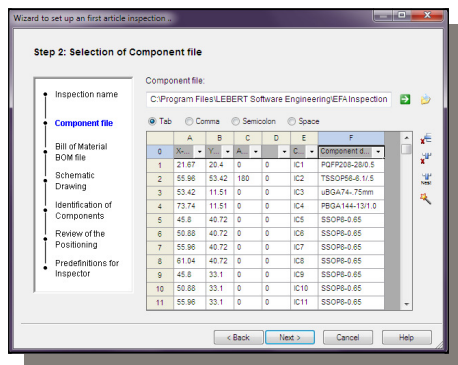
Wizard to set up an first article inspection ...

Step 2: Selection of Component file

Inspection name

Component file

Bill of Material BOM file

Schematic Drawing

Identification of Components

Review of the Positioning

Predefinitions for Inspector

Component file:

C:\Program Files\LEBERT Software Engineering\EFA\Inspection

Tab Comma Semicolon Space

| | A | B | C | D | E | F |
|---|---|---|---|---|---|---|
| 0 | X-... | Y... | A... | | C... | Component d... |
| 1 | 21.67 | 20.4 | 0 | 0 | IC1 | PQFP208-28/0.5 |
| 2 | 55.96 | 53.42 | 180 | 0 | IC2 | TSSOP56-6.1/.5 |
| 3 | 53.42 | 11.51 | 0 | 0 | IC3 | uBGA74-.75mm |
| 4 | 73.74 | 11.51 | 0 | 0 | IC4 | PBGA144-13/1.0 |
| 5 | 45.8 | 40.72 | 0 | 0 | IC5 | SSOP8-0.65 |
| 6 | 50.88 | 40.72 | 0 | 0 | IC6 | SSOP8-0.65 |
| 7 | 55.96 | 40.72 | 0 | 0 | IC7 | SSOP8-0.65 |
| 8 | 61.04 | 40.72 | 0 | 0 | IC8 | SSOP8-0.65 |
| 9 | 45.8 | 33.1 | 0 | 0 | IC9 | SSOP8-0.65 |
| 10 | 50.88 | 33.1 | 0 | 0 | IC10 | SSOP8-0.65 |
| 11 | 55.96 | 33.1 | 0 | 0 | IC11 | SSOP8-0.65 |

< Back Next > Cancel Help